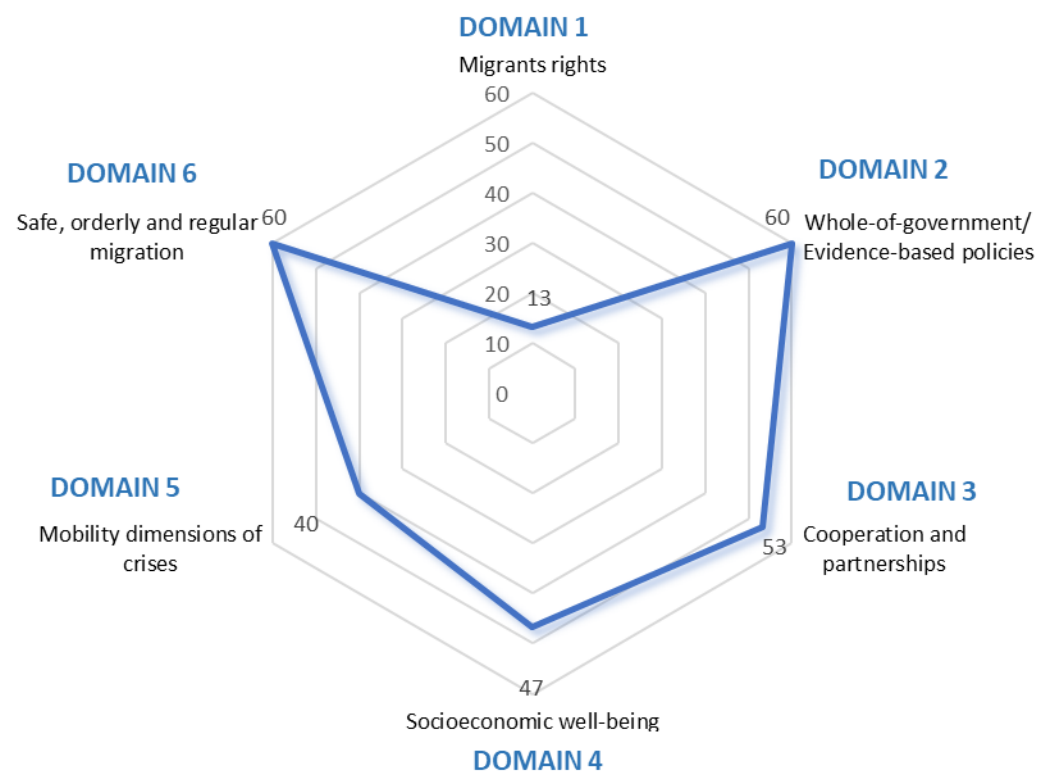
DOMAIN 1
Migrants rights

60
50
40
30
20
10
0

13

DOMAIN 2
60 Whole-of-government/ Evidence-based policies

DOMAIN 3
53 Cooperation and partnerships

47
Socioeconomic well-being
DOMAIN 4

DOMAIN 5
Mobility dimensions of crises 40

DOMAIN 6
Safe, orderly and regular migration 60